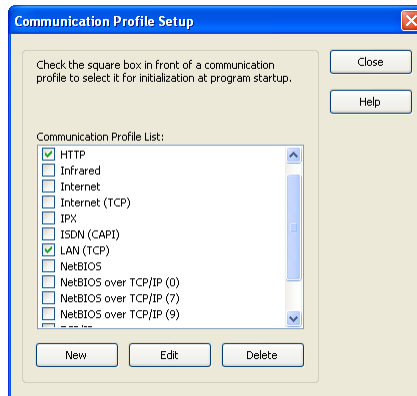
Communication Profile Setup

Check the square box in front of a communication profile to select it for initialization at program startup.

Close

Help

Communication Profile List:

HTTP
Infrared
Internet
Internet (TCP)
IPX
ISDN (CAPI)
LAN (TCP)
NetBIOS
NetBIOS over TCP/IP (0)
NetBIOS over TCP/IP (7)
NetBIOS over TCP/IP (9)
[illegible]

New

Edit

Delete